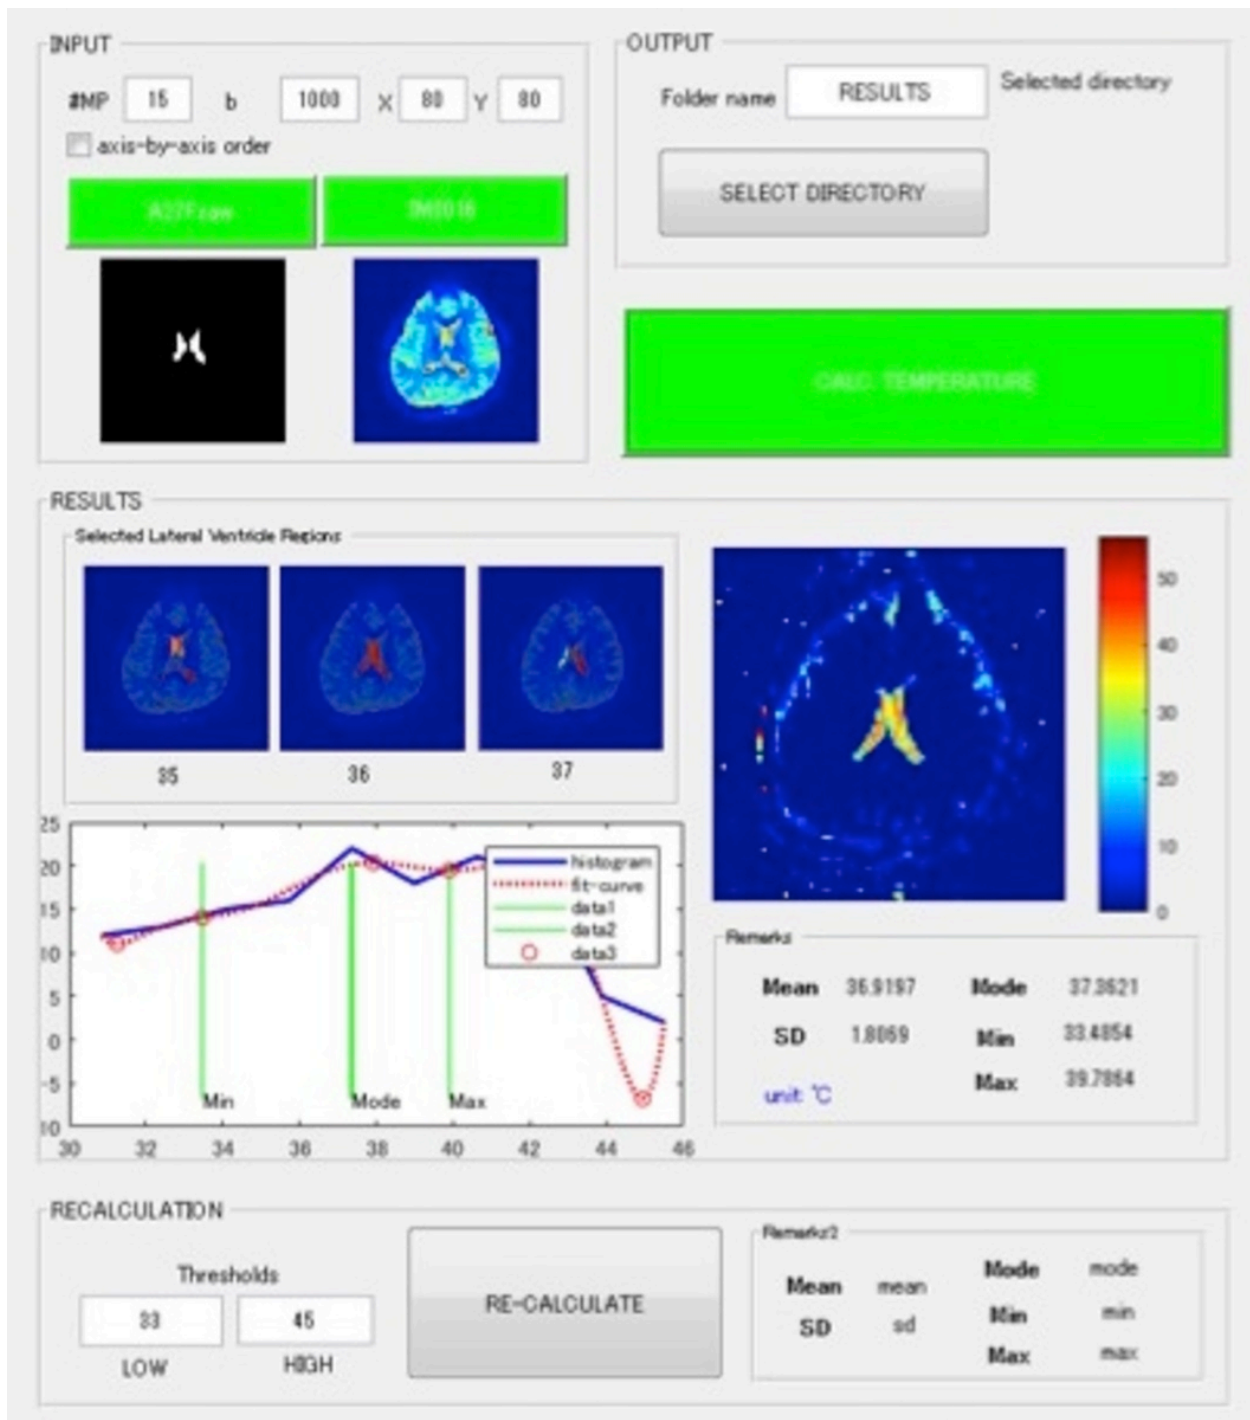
INPUT

#MP 15 b 1000 X 80 Y 80

axis-by-axis order

A27Fraw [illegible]

OUTPUT

Folder name RESULTS Selected directory

SELECT DIRECTORY

CALC. TEMPERATURE

RESULTS

Selected Lateral Ventricle Regions

35 36 37

50 40 30 20 10 0

25 20 15 10 5 0 -5 -10

30 32 34 36 38 40 42 44 46

histogram
fit-curve
data1
data2
data3

Min Mode Max

Remarks

Mean 36.9197 Mode 37.3621
SD 1.8069 Min 33.4854
unit: ℃ Max 39.7864

RECALCULATION

Thresholds

33 45

LOW HIGH

RE-CALCULATE

Remarks2

Mean mean Mode mode
SD sd Min min
Max max